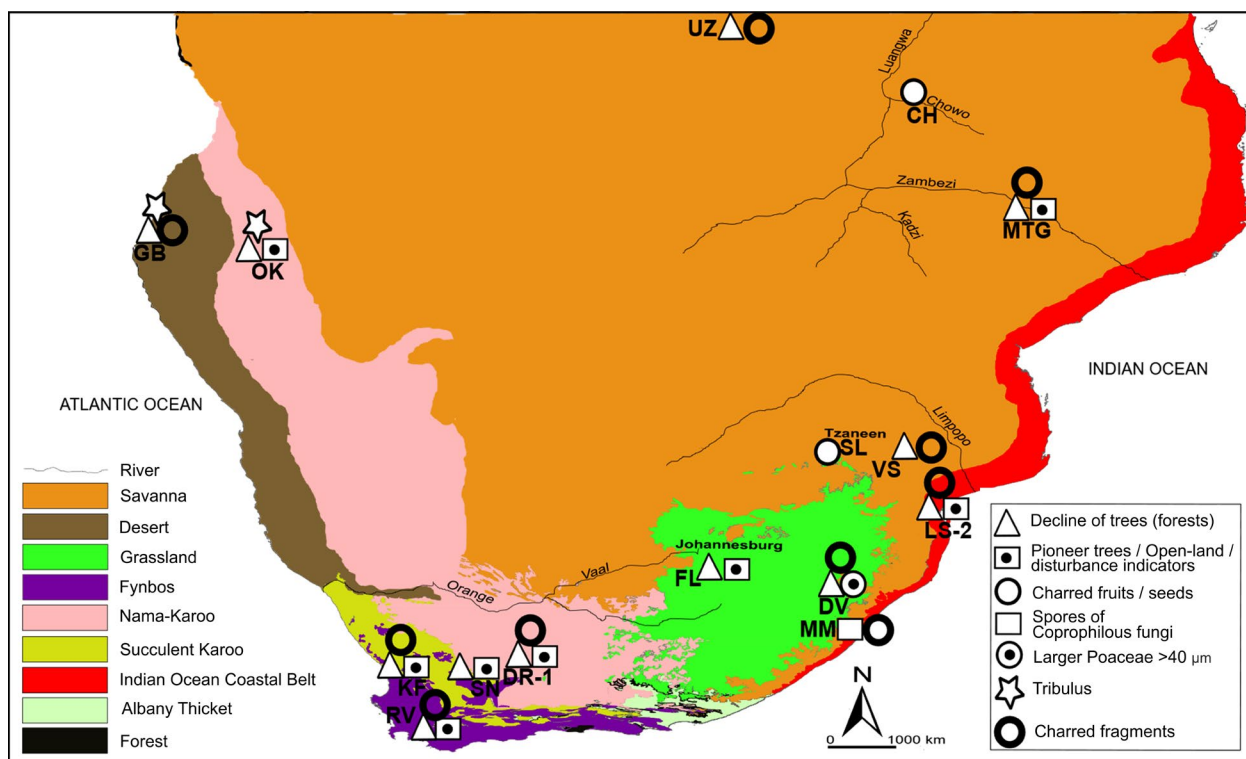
UZ

Luangwa

CH

Chowo

Zambezi

Kadzi

MTG

GB

OK

ATLANTIC OCEAN

INDIAN OCEAN

Limpopo

Tzaneen

SL

VS

LS-2

Johannesburg

FL

DV

MM

Vaal

Orange

KF

SN

DR-1

RV

N

0 1000 km

River
Savanna
Desert
Grassland
Fynbos
Nama-Karoo
Succulent Karoo
Indian Ocean Coastal Belt
Albany Thicket
Forest

Decline of trees (forests)
Pioneer trees / Open-land / disturbance indicators
Charred fruits / seeds
Spores of Coprophilous fungi
Larger Poaceae >40 μm
Tribulus
Charred fragments